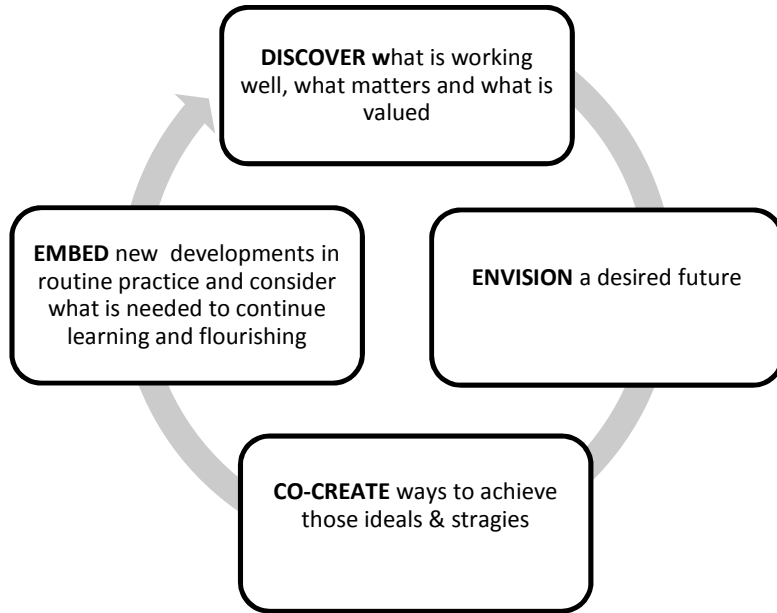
DISCOVER what is working well, what matters and what is valued

ENVISION a desired future

CO-CREATE ways to achieve those ideals & stragies

EMBED new developments in routine practice and consider what is needed to continue learning and flourishing